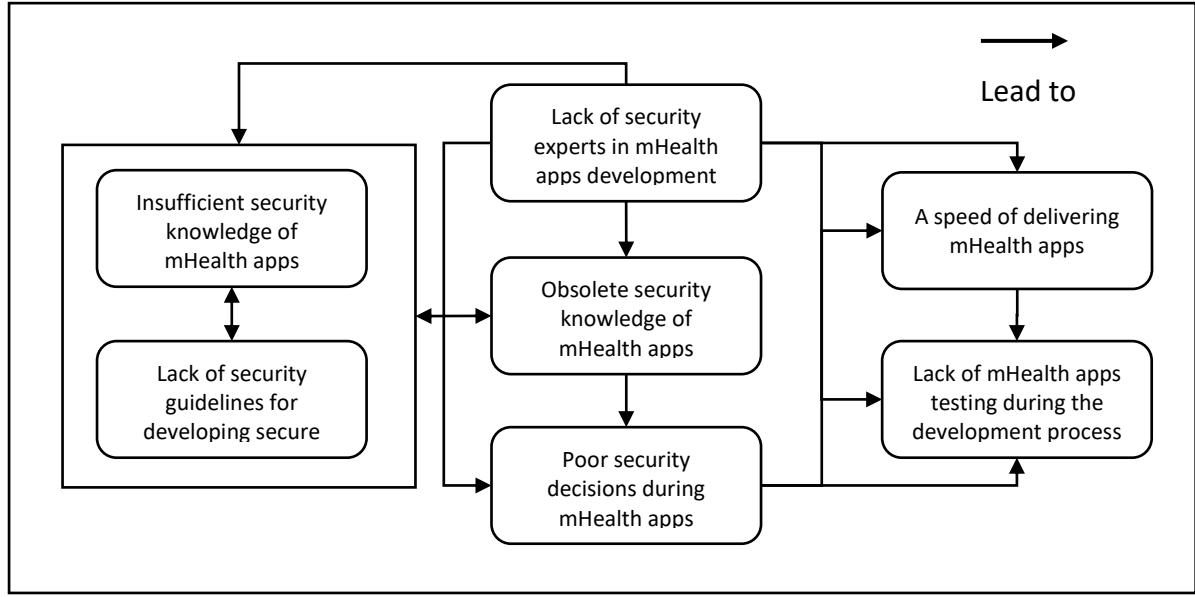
Lead to

Lack of security experts in mHealth apps development

Insufficient security knowledge of mHealth apps

Lack of security guidelines for developing secure

Obsolete security knowledge of mHealth apps

Poor security decisions during mHealth apps

A speed of delivering mHealth apps

Lack of mHealth apps testing during the development process